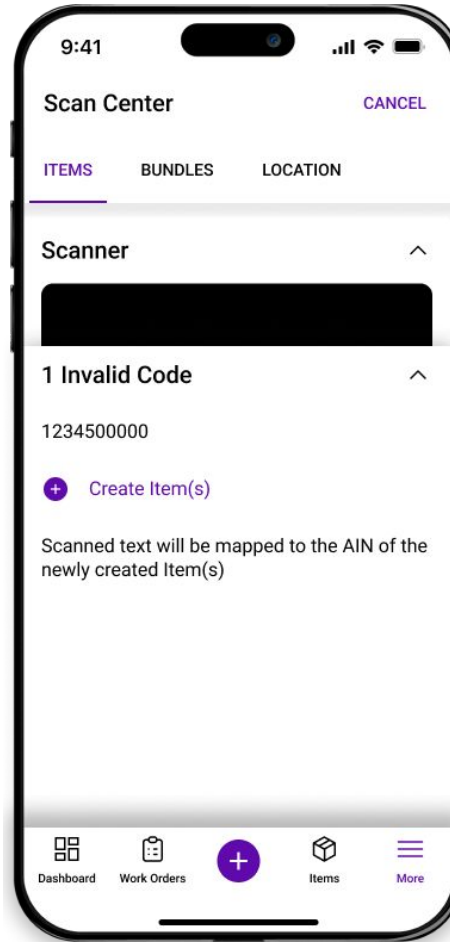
9:41

Scan Center

CANCEL

ITEMS

BUNDLES

LOCATION

Scanner

1 Invalid Code

1234500000

Create Item(s)

Scanned text will be mapped to the AIN of the newly created Item(s)

Dashboard

Work Orders

Items

More